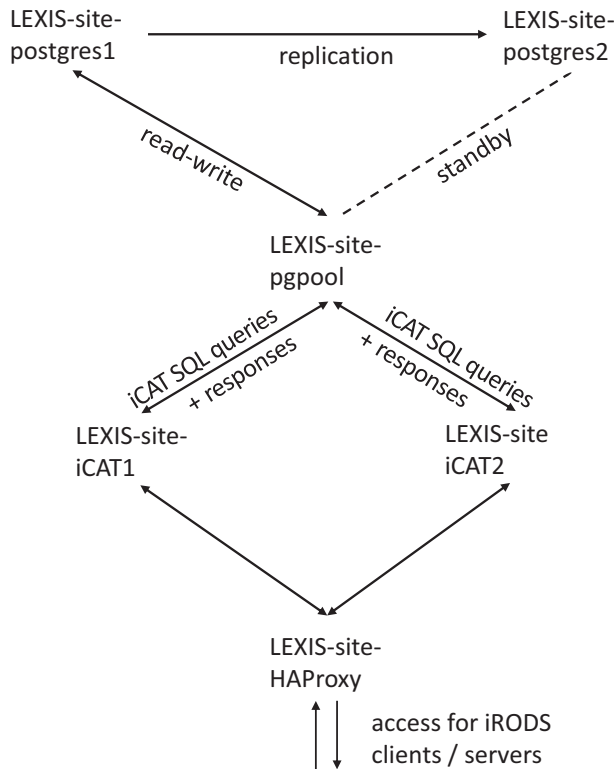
LEXIS-site-postgres1

replication

LEXIS-site-postgres2

read-write

standby

LEXIS-site-pgpool

iCAT SQL queries + responses

iCAT SQL queries + responses

LEXIS-site-iCAT1

LEXIS-site iCAT2

LEXIS-site-HAProxy

access for iRODS clients / servers